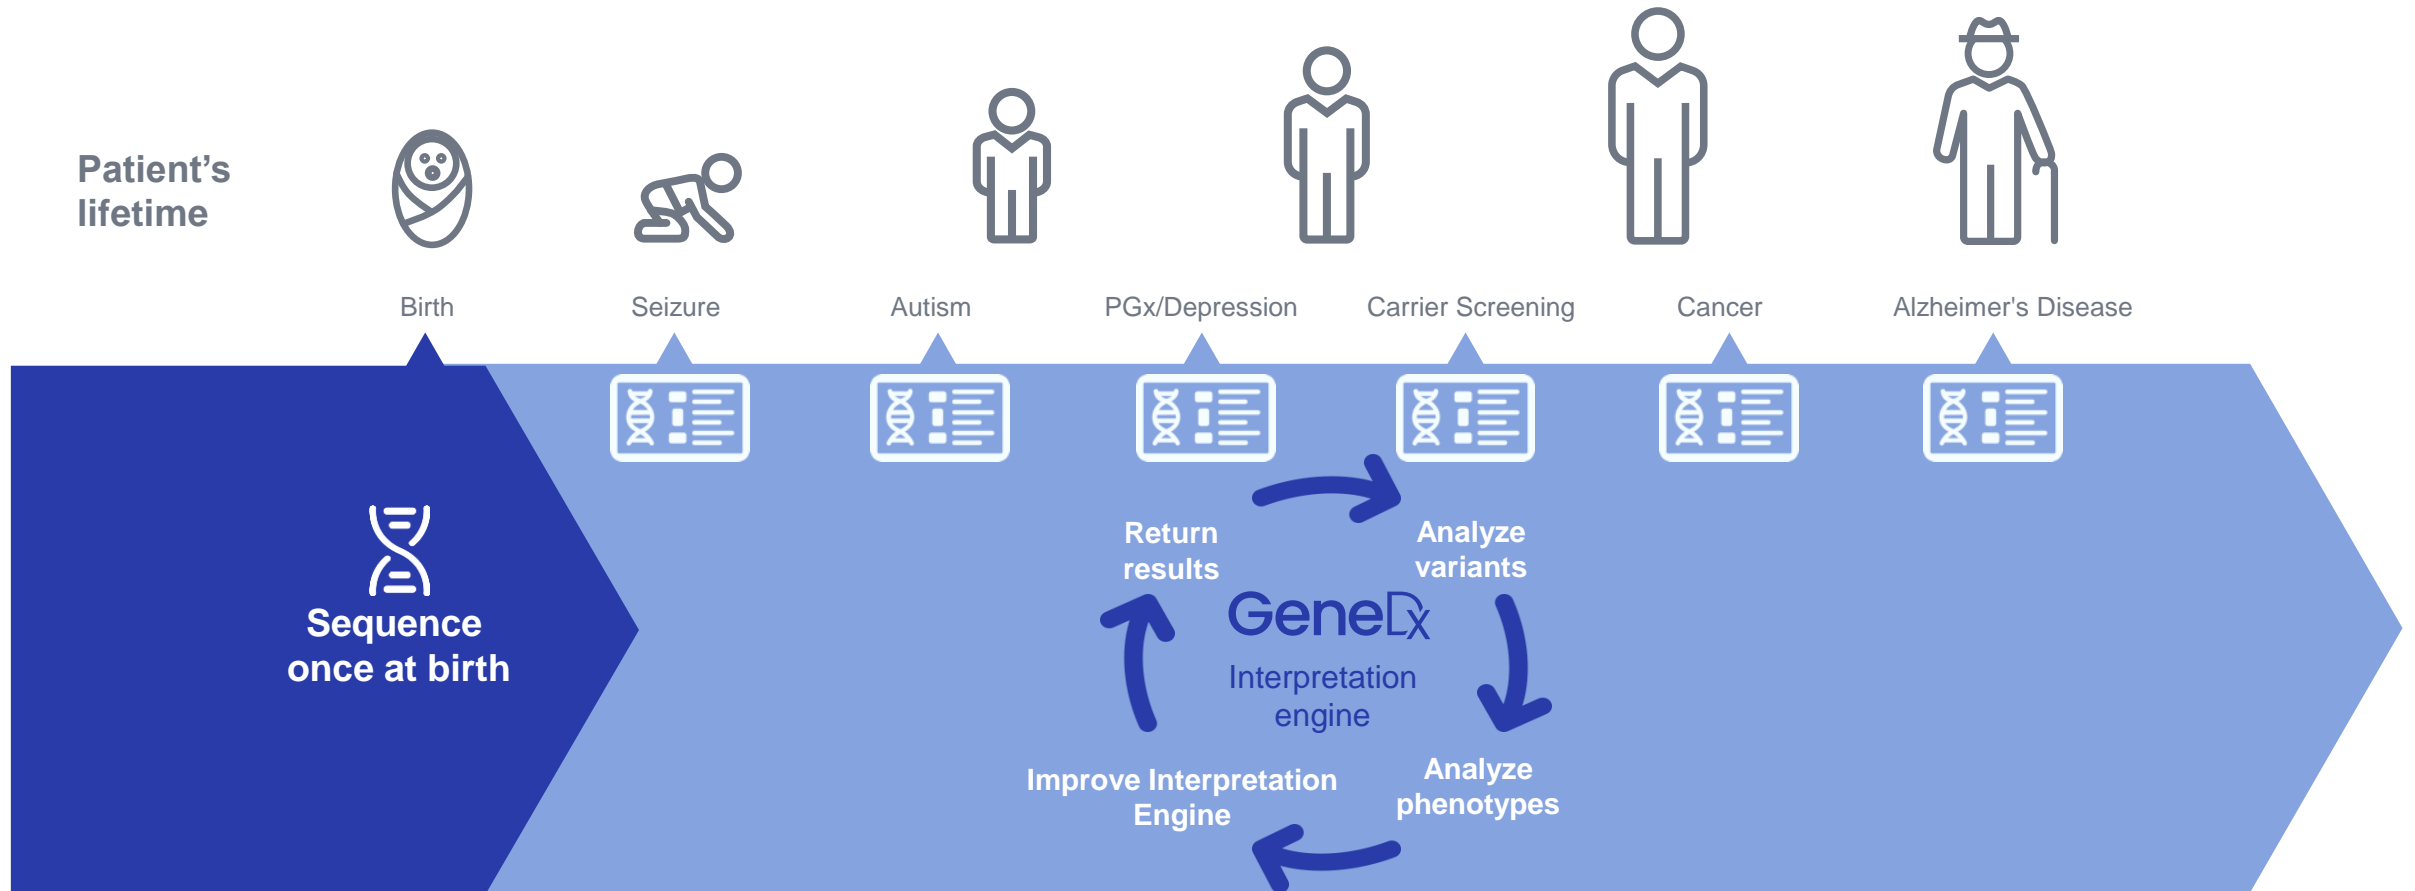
Patient's lifetime

Birth

Seizure

Autism

PGx/Depression

Carrier Screening

Cancer

Alzheimer's Disease

Sequence once at birth

Return results

Analyze variants

GeneDx

Interpretation engine

Analyze phenotypes

Improve Interpretation Engine